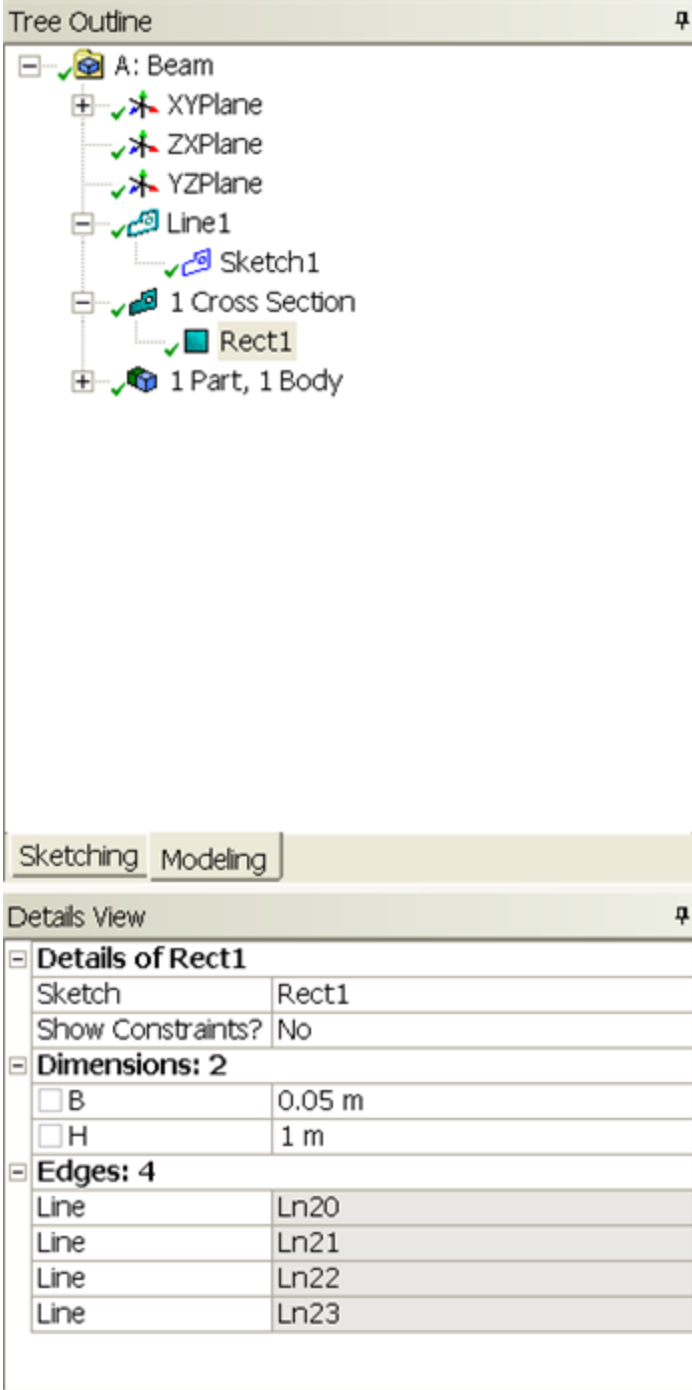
Tree Outline

A: Beam
XYPlane
ZXPlane
YZPlane
Line1
Sketch1
1 Cross Section
Rect1
1 Part, 1 Body

Sketching Modeling

Details View

| Details of Rect1 | |
|---|---|
| Sketch | Rect1 |
| Show Constraints? | No |
| **Dimensions: 2** | |
| B | 0.05 m |
| H | 1 m |
| **Edges: 4** | |
| Line | Ln20 |
| Line | Ln21 |
| Line | Ln22 |
| Line | Ln23 |